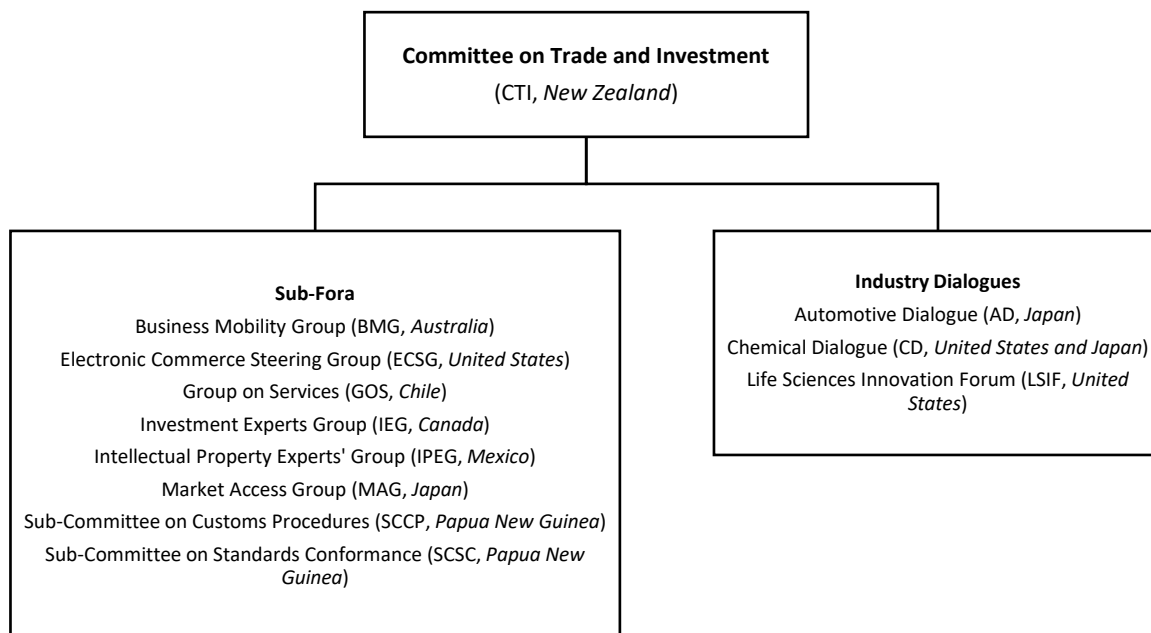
**Committee on Trade and Investment**
(CTI, *New Zealand*)

**Sub-Fora**
Business Mobility Group (BMG, *Australia*)
Electronic Commerce Steering Group (ECSG, *United States*)
Group on Services (GOS, *Chile*)
Investment Experts Group (IEG, *Canada*)
Intellectual Property Experts' Group (IPEG, *Mexico*)
Market Access Group (MAG, *Japan*)
Sub-Committee on Customs Procedures (SCCP, *Papua New Guinea*)
Sub-Committee on Standards Conformance (SCSC, *Papua New Guinea*)

**Industry Dialogues**
Automotive Dialogue (AD, *Japan*)
Chemical Dialogue (CD, *United States and Japan*)
Life Sciences Innovation Forum (LSIF, *United States*)